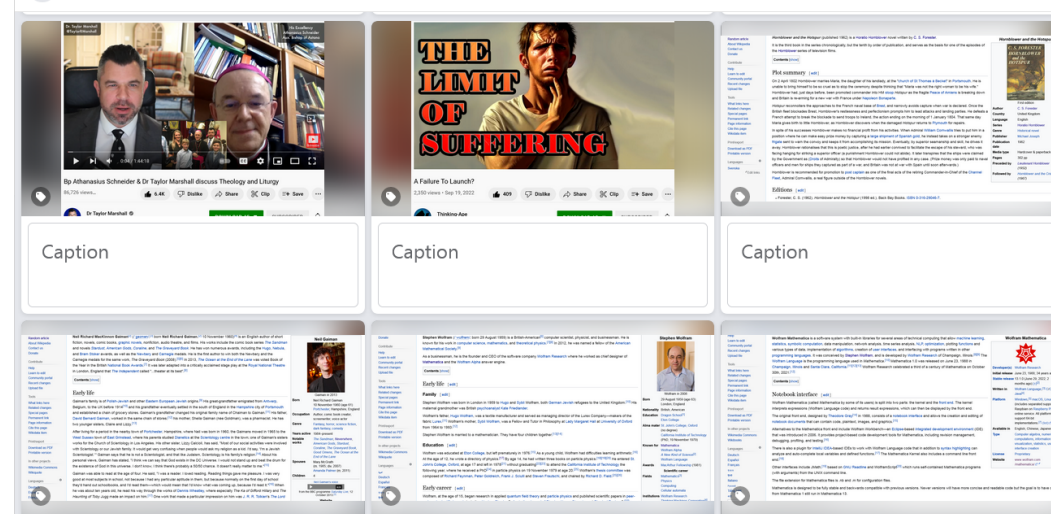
Dr Taylor Marshall
@TaylorMarshall

His Excellency
Athanasius Schneider
Aux. Bishop of Astana

0:04 / 1:44:18

Bp Athanasius Schneider & Dr Taylor Marshall discuss Theology and Liturgy
86,726 views

Dr Taylor Marshall

6.4K
Dislike
Share
Clip
Save

Caption

THE LIMIT OF SUFFERING

A Failure To Launch?
2,350 views · Sep 19, 2022

Thinking Ape

409
Dislike
Share
Clip
Save

Caption

Hornblower and the Hotspur

Plot summary

Editions

Caption

Neil Gaiman

Early life

Stephen Wolfram

Early life

Education

Family

Early career

Wolfram Mathematica

Notebook interface